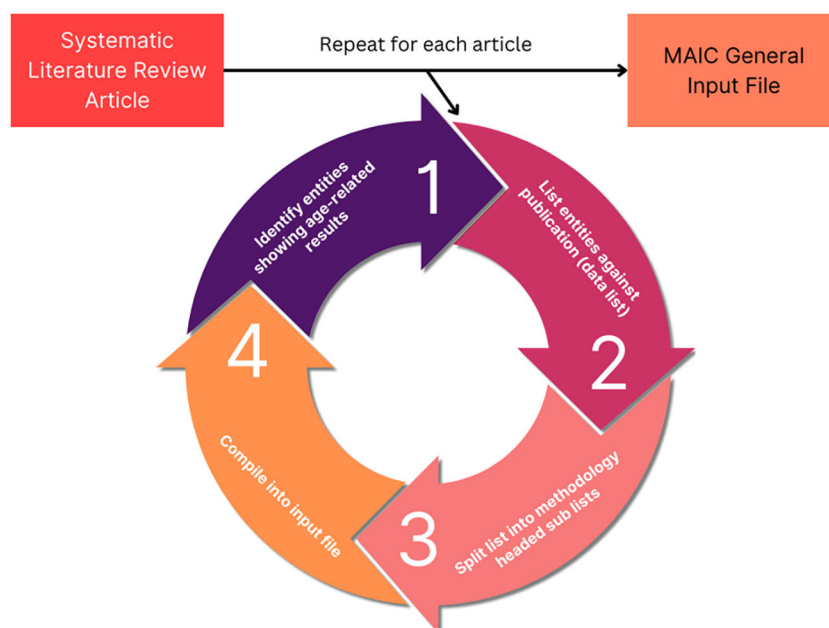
Systematic Literature Review Article

Repeat for each article

MAIC General Input File

1

Identify entities showing age-related results

List entities against publication (data list)

2

Split list into methodology headed sub lists

3

Compile into input file

4